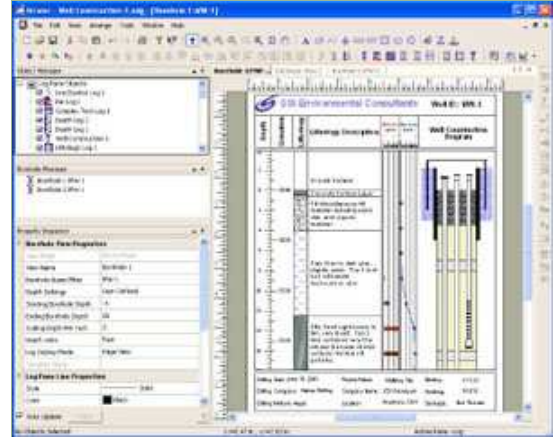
Strater - Well Construction 1.sdg - [Borehole 1 MW-1]

File Edit View Arrange Tools Window Help

Object Manager

Borehole Manager

Property Inspector

Borehole View Properties

Log Pane Line Properties

Auto Update

GS Environmental Consultants

Well ID: MW-1

Depth

Lithology Description

Well Construction Diagram

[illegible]